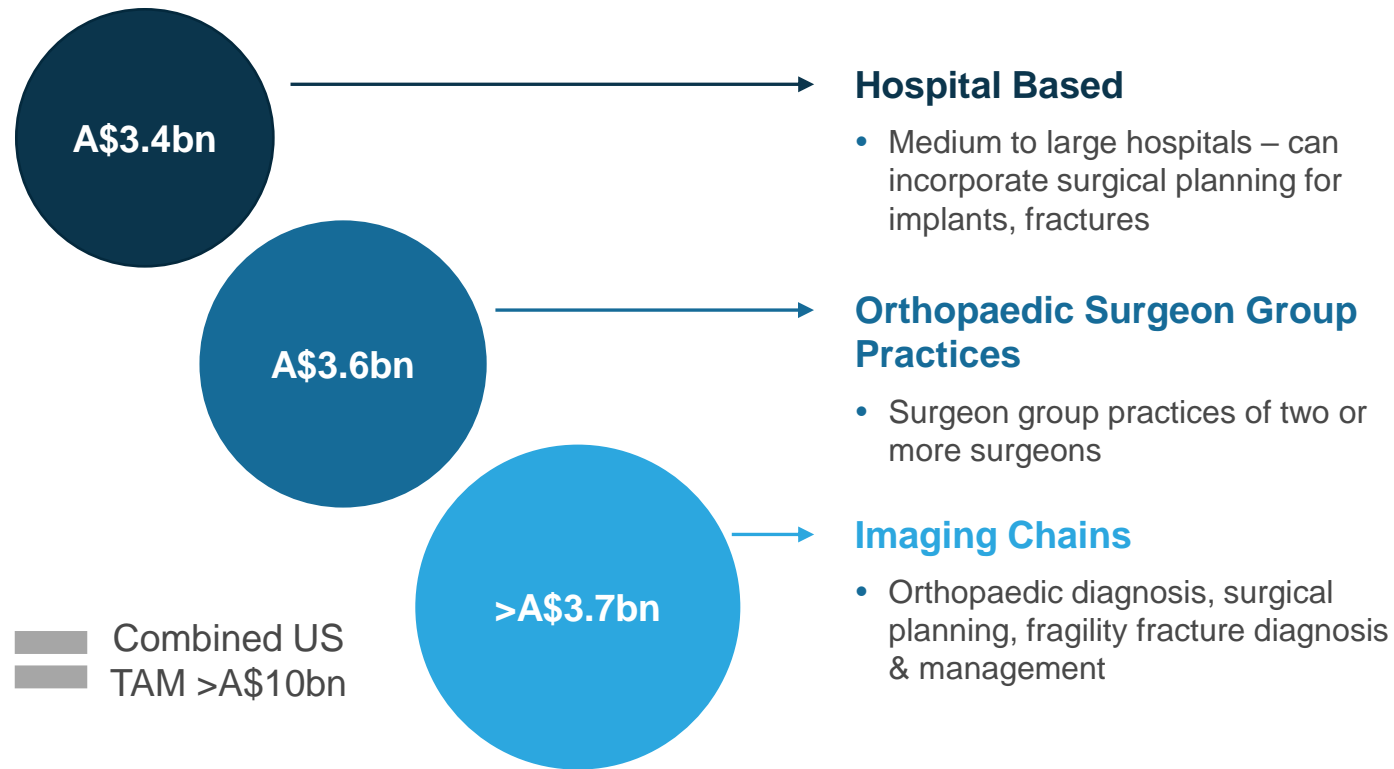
A$3.4bn

Hospital Based

• Medium to large hospitals – can incorporate surgical planning for implants, fractures

A$3.6bn

Orthopaedic Surgeon Group Practices

• Surgeon group practices of two or more surgeons

>A$3.7bn

Imaging Chains

• Orthopaedic diagnosis, surgical planning, fragility fracture diagnosis & management

Combined US TAM >A$10bn